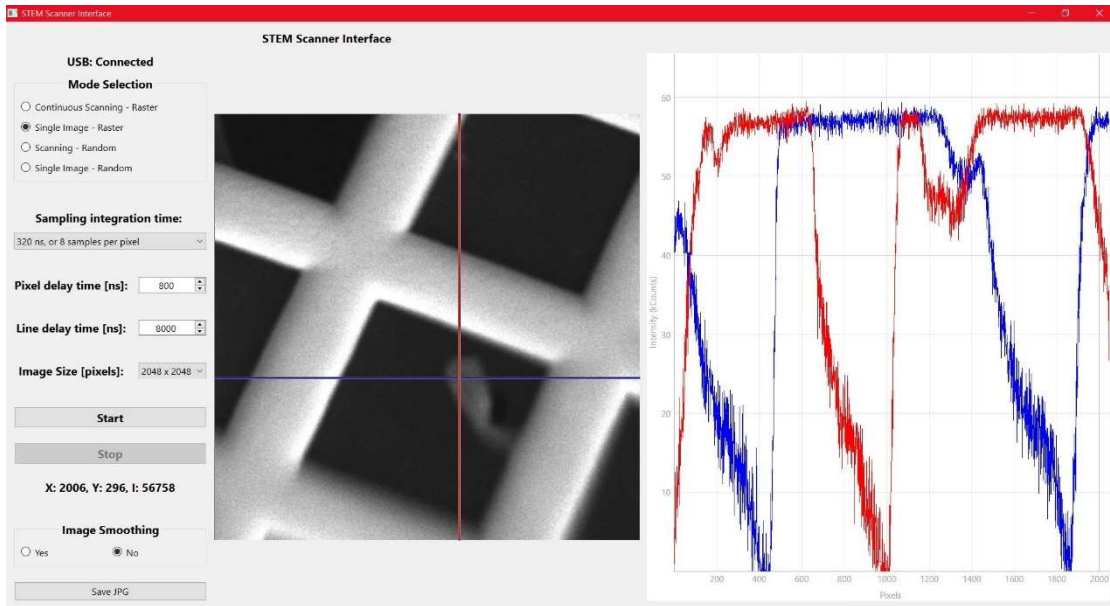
STEM Scanner Interface

STEM Scanner Interface

USB: Connected

Mode Selection

Continuous Scanning - Raster

Single Image - Raster

Scanning - Random

Single Image - Random

Sampling integration time:

320 ns, or 8 samples per pixel

Pixel delay time [ns]: 800

Line delay time [ns]: 8000

Image Size [pixels]: 2048 x 2048

Start

Stop

X: 2006, Y: 296, I: 56758

Image Smoothing

Yes

No

Save JPG

60
50
40
30
20
10

Intensity (kCounts)

200 400 600 800 1000 1200 1400 1600 1800 2000

Pixels